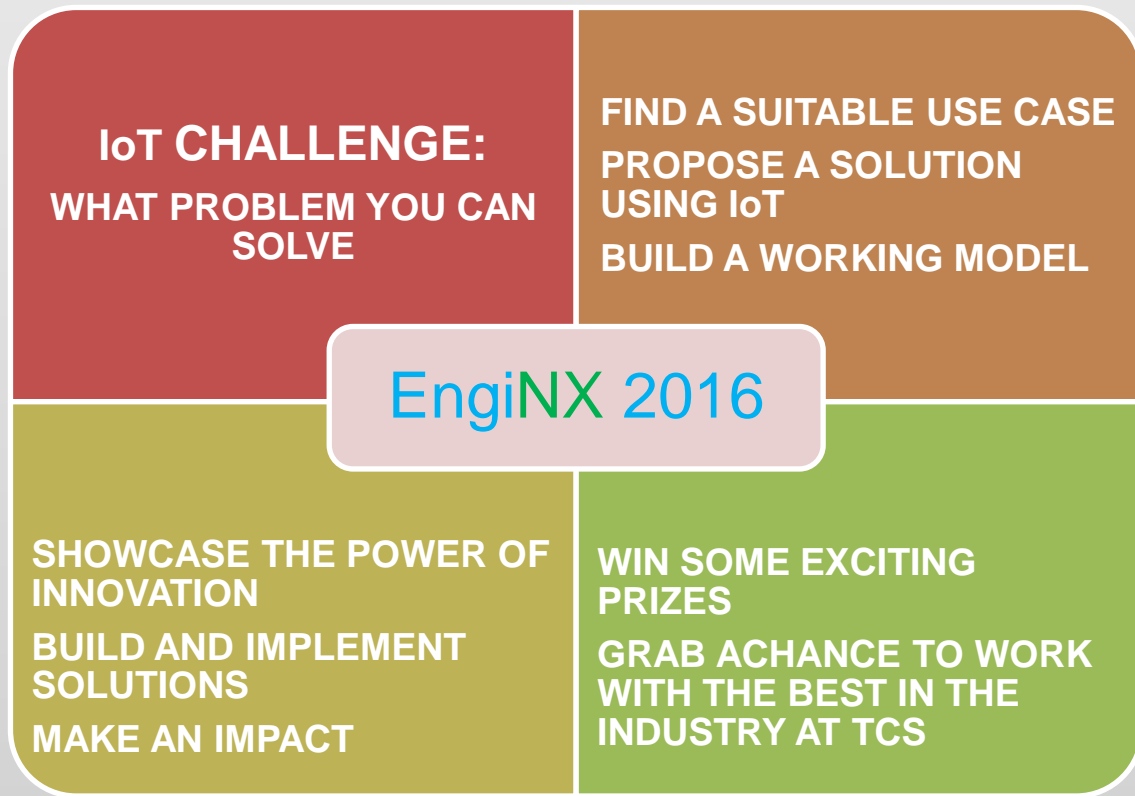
IoT CHALLENGE:
WHAT PROBLEM YOU CAN SOLVE

FIND A SUITABLE USE CASE

PROPOSE A SOLUTION USING IoT

BUILD A WORKING MODEL

EngiNX 2016

SHOWCASE THE POWER OF INNOVATION

BUILD AND IMPLEMENT SOLUTIONS

MAKE AN IMPACT

WIN SOME EXCITING PRIZES

GRAB ACHANCE TO WORK WITH THE BEST IN THE INDUSTRY AT TCS